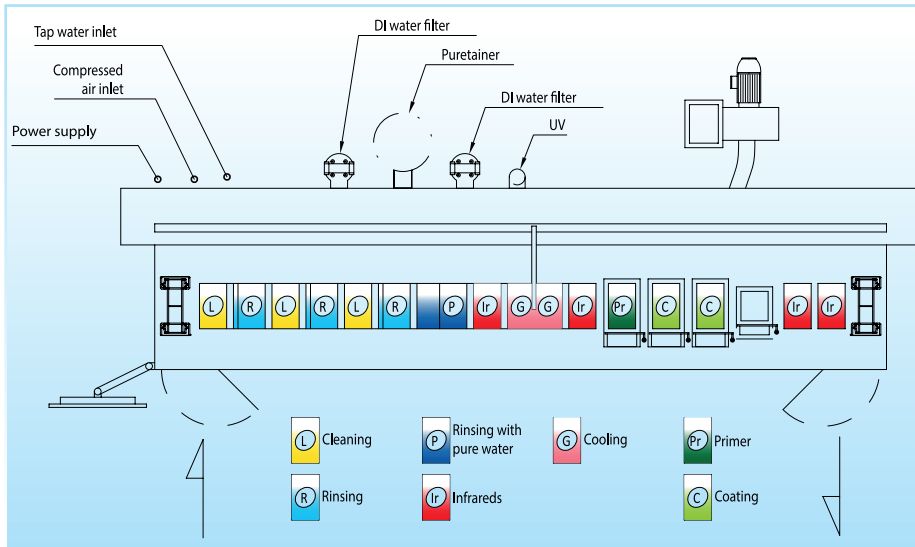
Tap water inlet

Compressed air inlet

Power supply

DI water filter

Puretainer

DI water filter

UV

L R L R L R P Ir G G Ir Pr C C Ir Ir

L Cleaning

R Rinsing

P Rinsing with pure water

Ir Infrareds

G Cooling

Pr Primer

C Coating